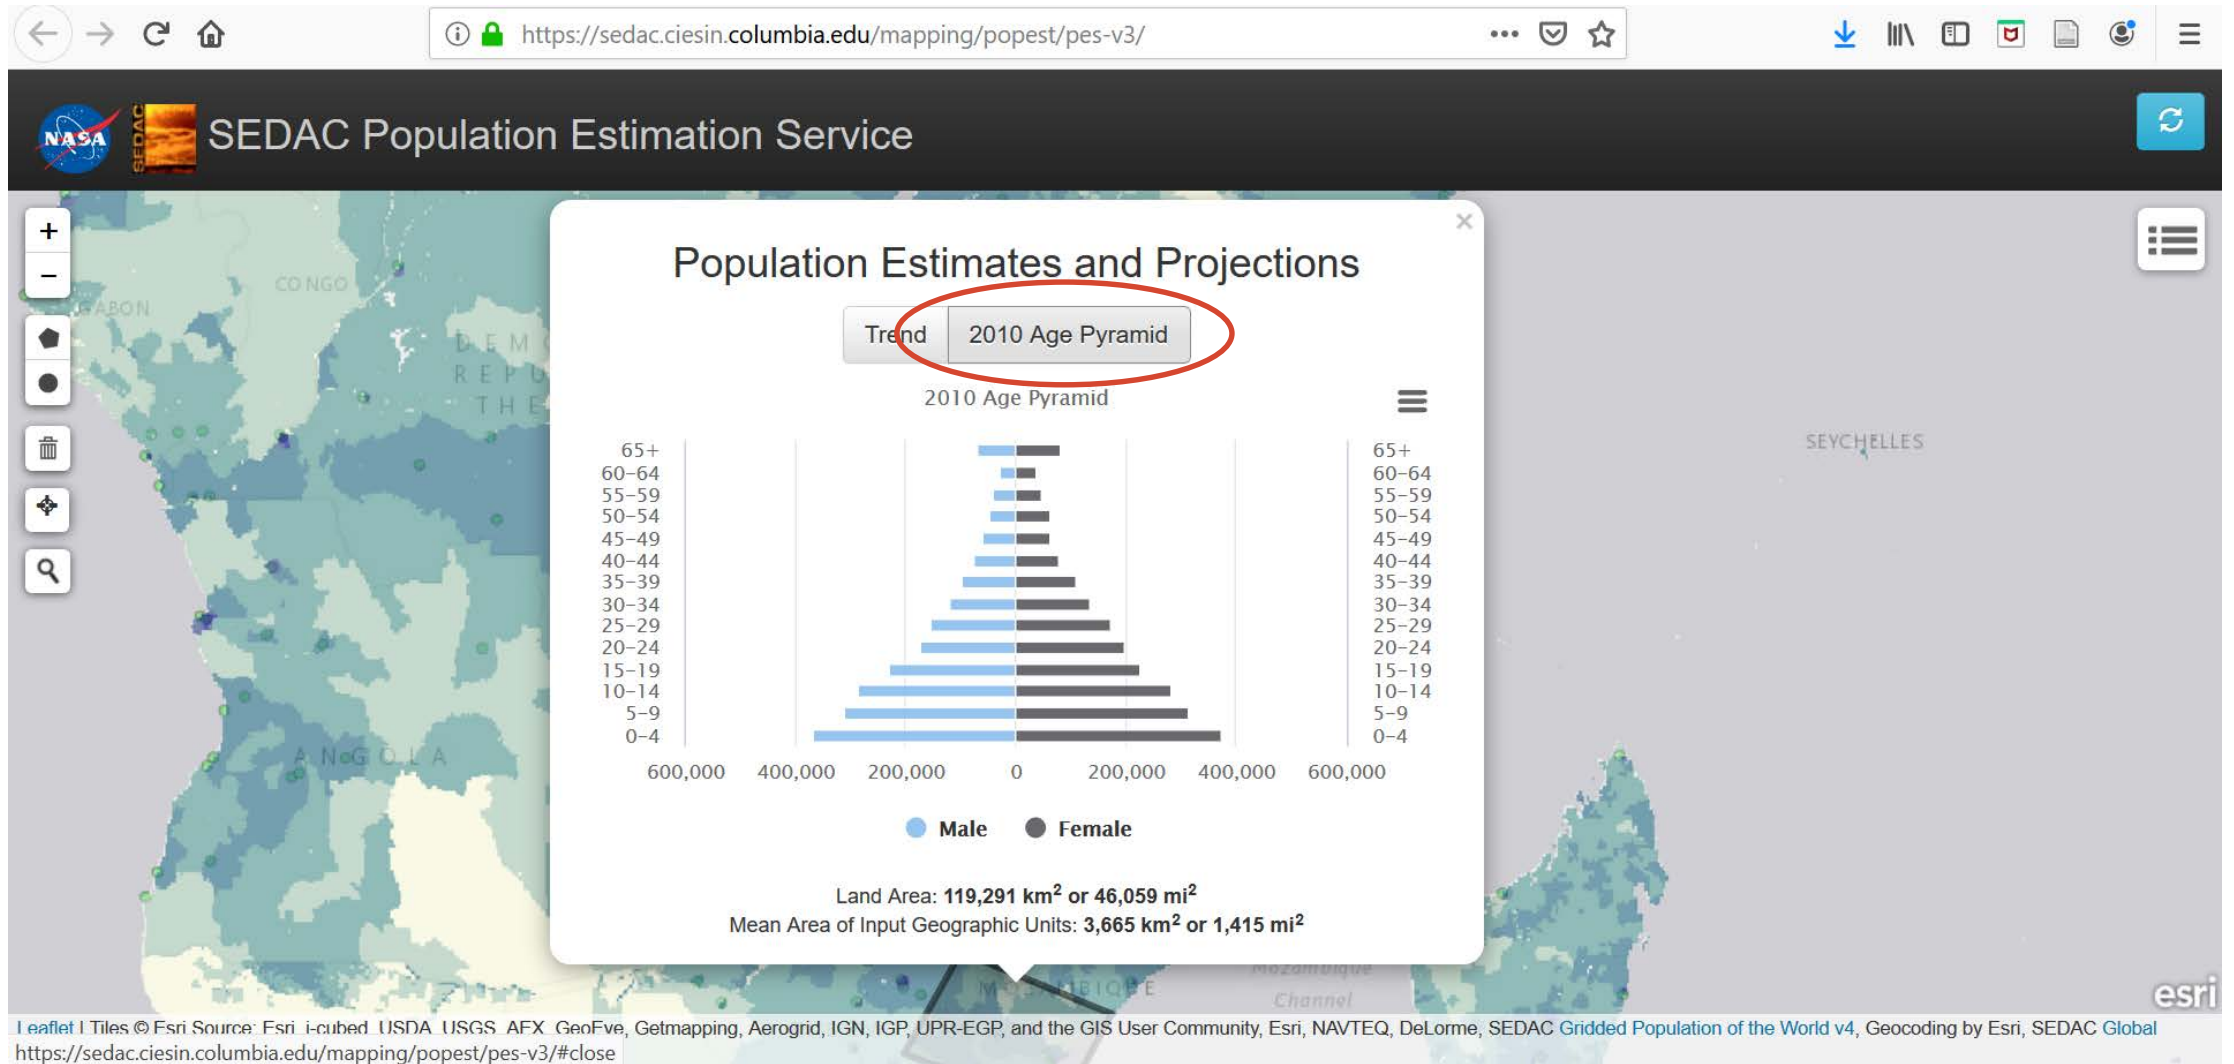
https://sedac.ciesin.columbia.edu/mapping/popest/pes-v3/

SEDAC Population Estimation Service

CONGO
GABON
DEM REP THE
ANGOLA
SEYCHELLES
MOZAMBIQUE
Mozambique Channel

×

Population Estimates and Projections

Trend | 2010 Age Pyramid

2010 Age Pyramid

| 65+ |
| 60-64 |
| 55-59 |
| 50-54 |
| 45-49 |
| 40-44 |
| 35-39 |
| 30-34 |
| 25-29 |
| 20-24 |
| 15-19 |
| 10-14 |
| 5-9 |
| 0-4 |

600,000 400,000 200,000 0 200,000 400,000 600,000

Male Female

Land Area: 119,291 km$^2$ or 46,059 mi$^2$
Mean Area of Input Geographic Units: 3,665 km$^2$ or 1,415 mi$^2$

esri

Leaflet | Tiles © Esri Source: Esri, i-cubed, USDA, USGS, AEX, GeoEye, Getmapping, Aerogrid, IGN, IGP, UPR-EGP, and the GIS User Community, Esri, NAVTEQ, DeLorme, SEDAC Gridded Population of the World v4, Geocoding by Esri, SEDAC Global
https://sedac.ciesin.columbia.edu/mapping/popest/pes-v3/#close